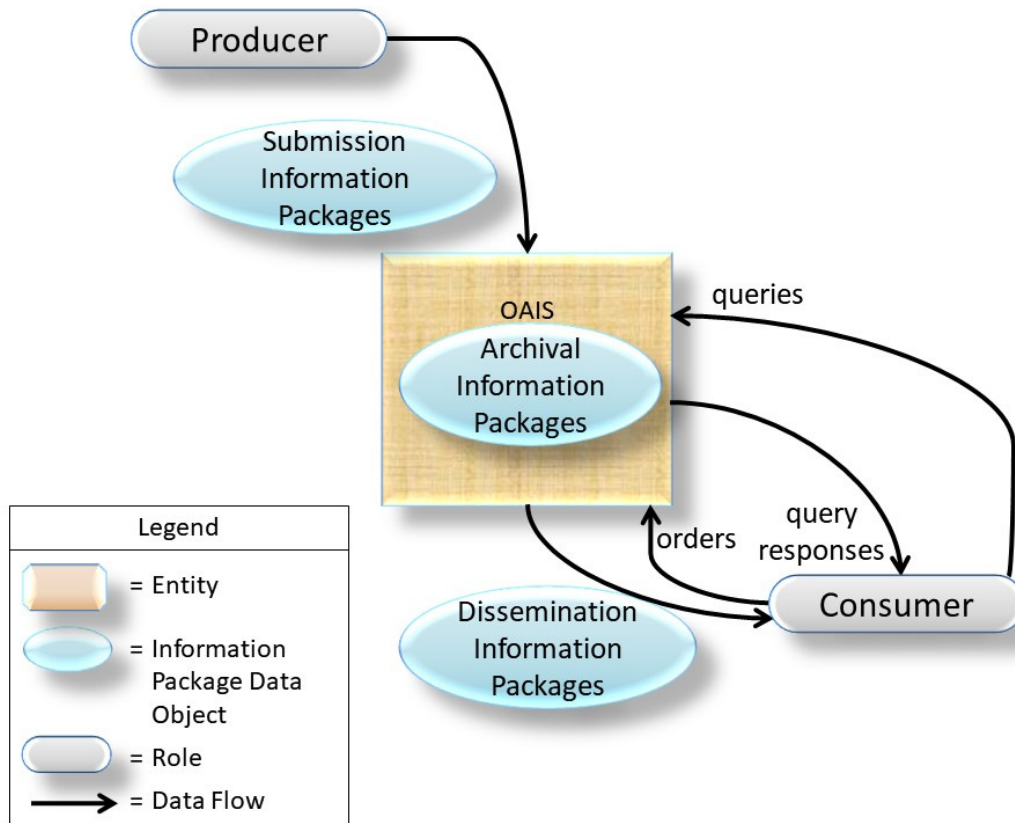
Producer

Submission Information Packages

OAIS

Archival Information Packages

queries

query responses

orders

Consumer

Dissemination Information Packages

Legend

= Entity

= Information Package Data Object

= Role

= Data Flow